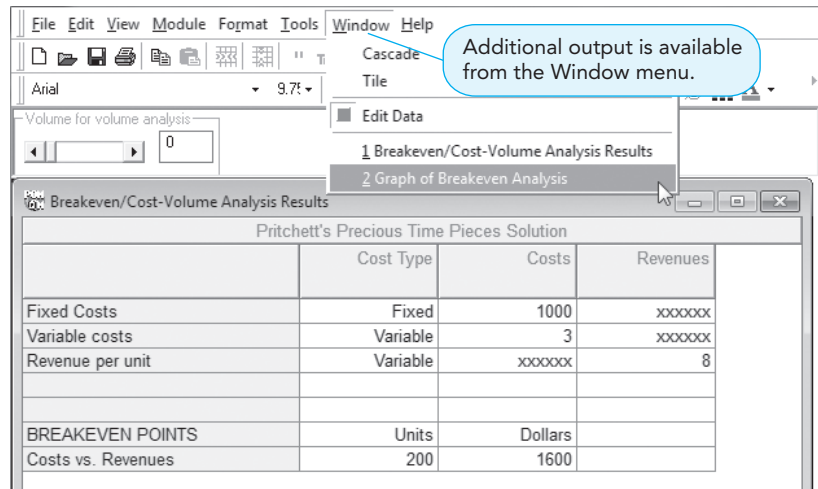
File Edit View Module Format Tools Window Help

Cascade
Tile

Additional output is available from the Window menu.

Arial 9.75

Volume for volume analysis
0

Edit Data

1 Breakeven/Cost-Volume Analysis Results
2 Graph of Breakeven Analysis

Breakeven/Cost-Volume Analysis Results

Pritchett's Precious Time Pieces Solution

| | Cost Type | Costs | Revenues |
|---|---|---|---|
| Fixed Costs | Fixed | 1000 | xxxxxx |
| Variable costs | Variable | 3 | xxxxxx |
| Revenue per unit | Variable | xxxxxx | 8 |
| | | | |
| | | | |
| BREAKEVEN POINTS | Units | Dollars | |
| Costs vs. Revenues | 200 | 1600 | |